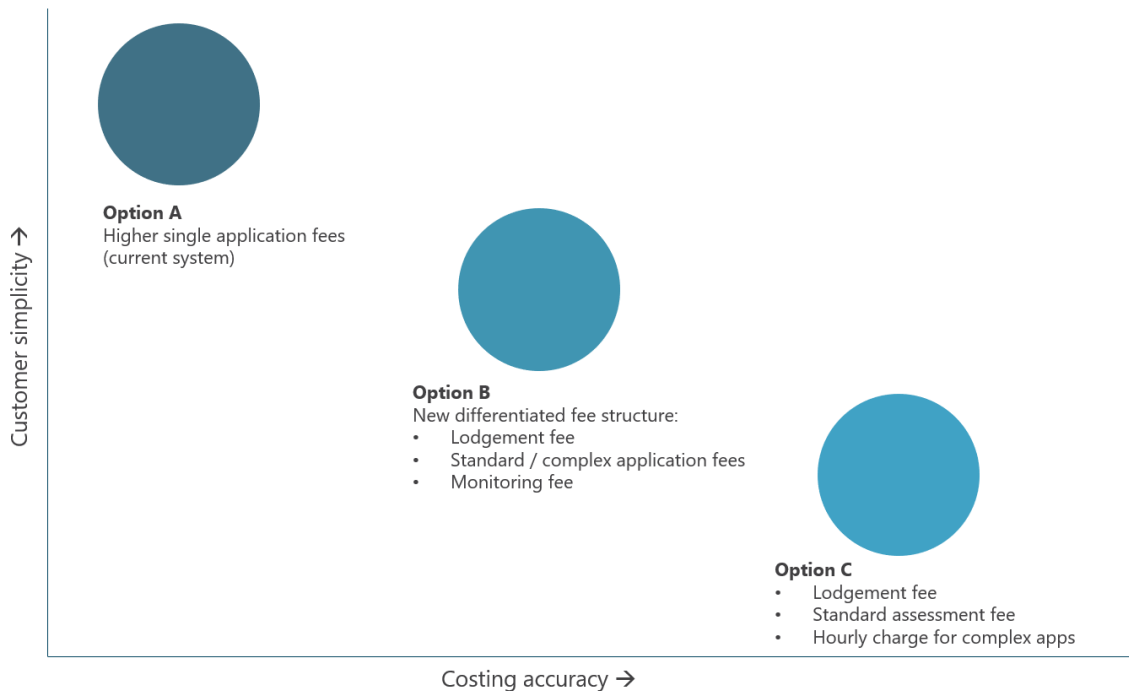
Customer simplicity →

Option A
Higher single application fees (current system)

Option B
New differentiated fee structure:
- Lodgement fee
- Standard / complex application fees
- Monitoring fee

Option C
- Lodgement fee
- Standard assessment fee
- Hourly charge for complex apps

Costing accuracy →